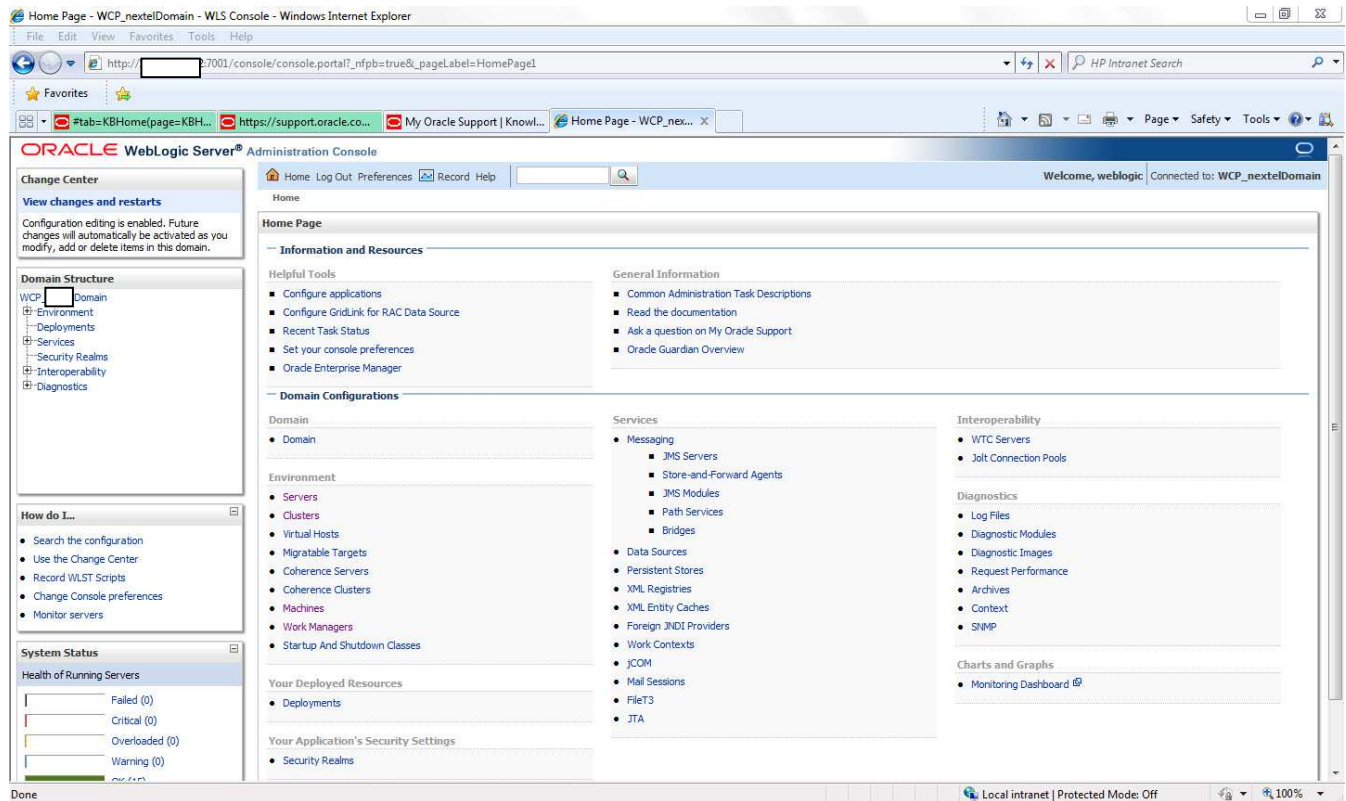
Home Page - WCP_nextelDomain - WLS Console - Windows Internet Explorer

File Edit View Favorites Tools Help

http://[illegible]:7001/console/console.portal?_nfpb=true&_pageLabel=HomePage1

HP Intranet Search

Favorites

#tab=KBHome(page=KBH... https://support.oracle.co... My Oracle Support | Knowl... Home Page - WCP_nex...

Page Safety Tools

ORACLE WebLogic Server® Administration Console

Change Center

View changes and restarts

Configuration editing is enabled. Future changes will automatically be activated as you modify, add or delete items in this domain.

Domain Structure

WCP_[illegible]Domain
Environment
Deployments
Services
Security Realms
Interoperability
Diagnostics

How do I...

• Search the configuration
• Use the Change Center
• Record WLST Scripts
• Change Console preferences
• Monitor servers

System Status

Health of Running Servers

Failed (0)
Critical (0)
Overloaded (0)
Warning (0)
OK (15)

Home Log Out Preferences Record Help

Welcome, weblogic Connected to: WCP_nextelDomain

Home

Home Page

Information and Resources

Helpful Tools

• Configure applications
• Configure GridLink for RAC Data Source
• Recent Task Status
• Set your console preferences
• Oracle Enterprise Manager

General Information

• Common Administration Task Descriptions
• Read the documentation
• Ask a question on My Oracle Support
• Oracle Guardian Overview

Domain Configurations

Domain

• Domain

Environment

• Servers
• Clusters
• Virtual Hosts
• Migratable Targets
• Coherence Servers
• Coherence Clusters
• Machines
• Work Managers
• Startup And Shutdown Classes

Your Deployed Resources

• Deployments

Your Application's Security Settings

• Security Realms

Services

• Messaging
  • JMS Servers
  • Store-and-Forward Agents
  • JMS Modules
  • Path Services
  • Bridges
• Data Sources
• Persistent Stores
• XML Registries
• XML Entity Caches
• Foreign JNDI Providers
• Work Contexts
• jCOM
• Mail Sessions
• FileT3
• JTA

Interoperability

• WTC Servers
• Jolt Connection Pools

Diagnostics

• Log Files
• Diagnostic Modules
• Diagnostic Images
• Request Performance
• Archives
• Context
• SNMP

Charts and Graphs

• Monitoring Dashboard

Done

Local intranet | Protected Mode: Off

100%